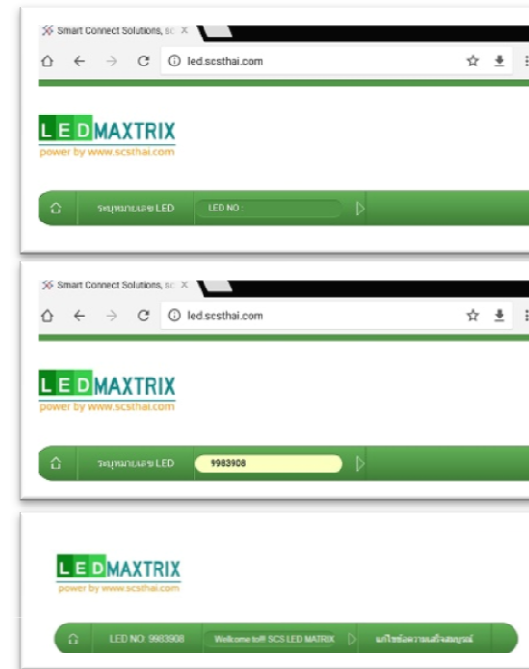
Smart Connect Solutions, sc ×

led.scsthai.com

LEDMAXTRIX
power by www.scsthai.com

ระบุหมายเลข LED LED NO :

Smart Connect Solutions, sc ×

led.scsthai.com

LEDMAXTRIX
power by www.scsthai.com

ระบุหมายเลข LED 9983908

LEDMAXTRIX
power by www.scsthai.com

LED NO: 9983908 Wellcome to!!! SCS LED MATRIX แก้ไขข้อความสำเร็จสมบูรณ์